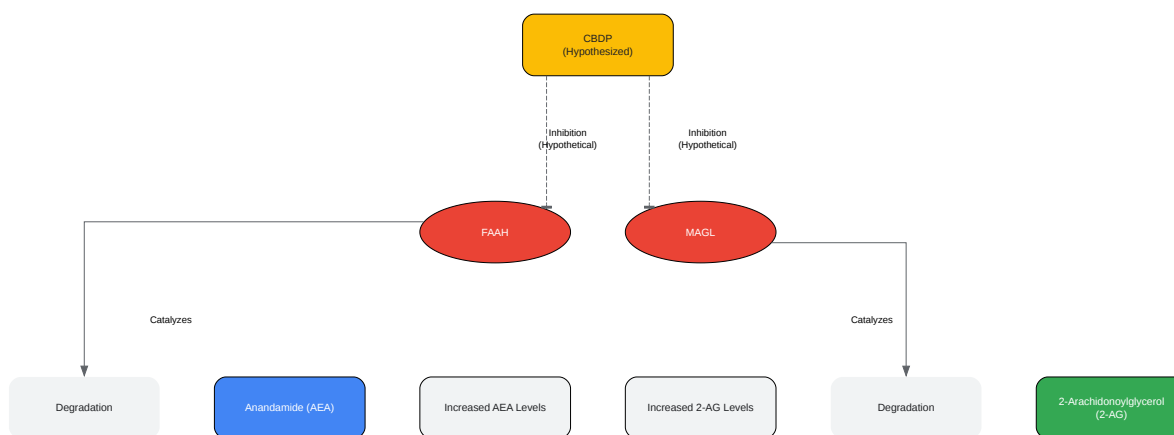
CBDP
(Hypothesized)

Inhibition
(Hypothetical)

Inhibition
(Hypothetical)

FAAH

MAGL

Catalyzes

Catalyzes

Degradation

Anandamide (AEA)

Increased AEA Levels

Increased 2-AG Levels

Degradation

2-Arachidonoylglycerol
(2-AG)